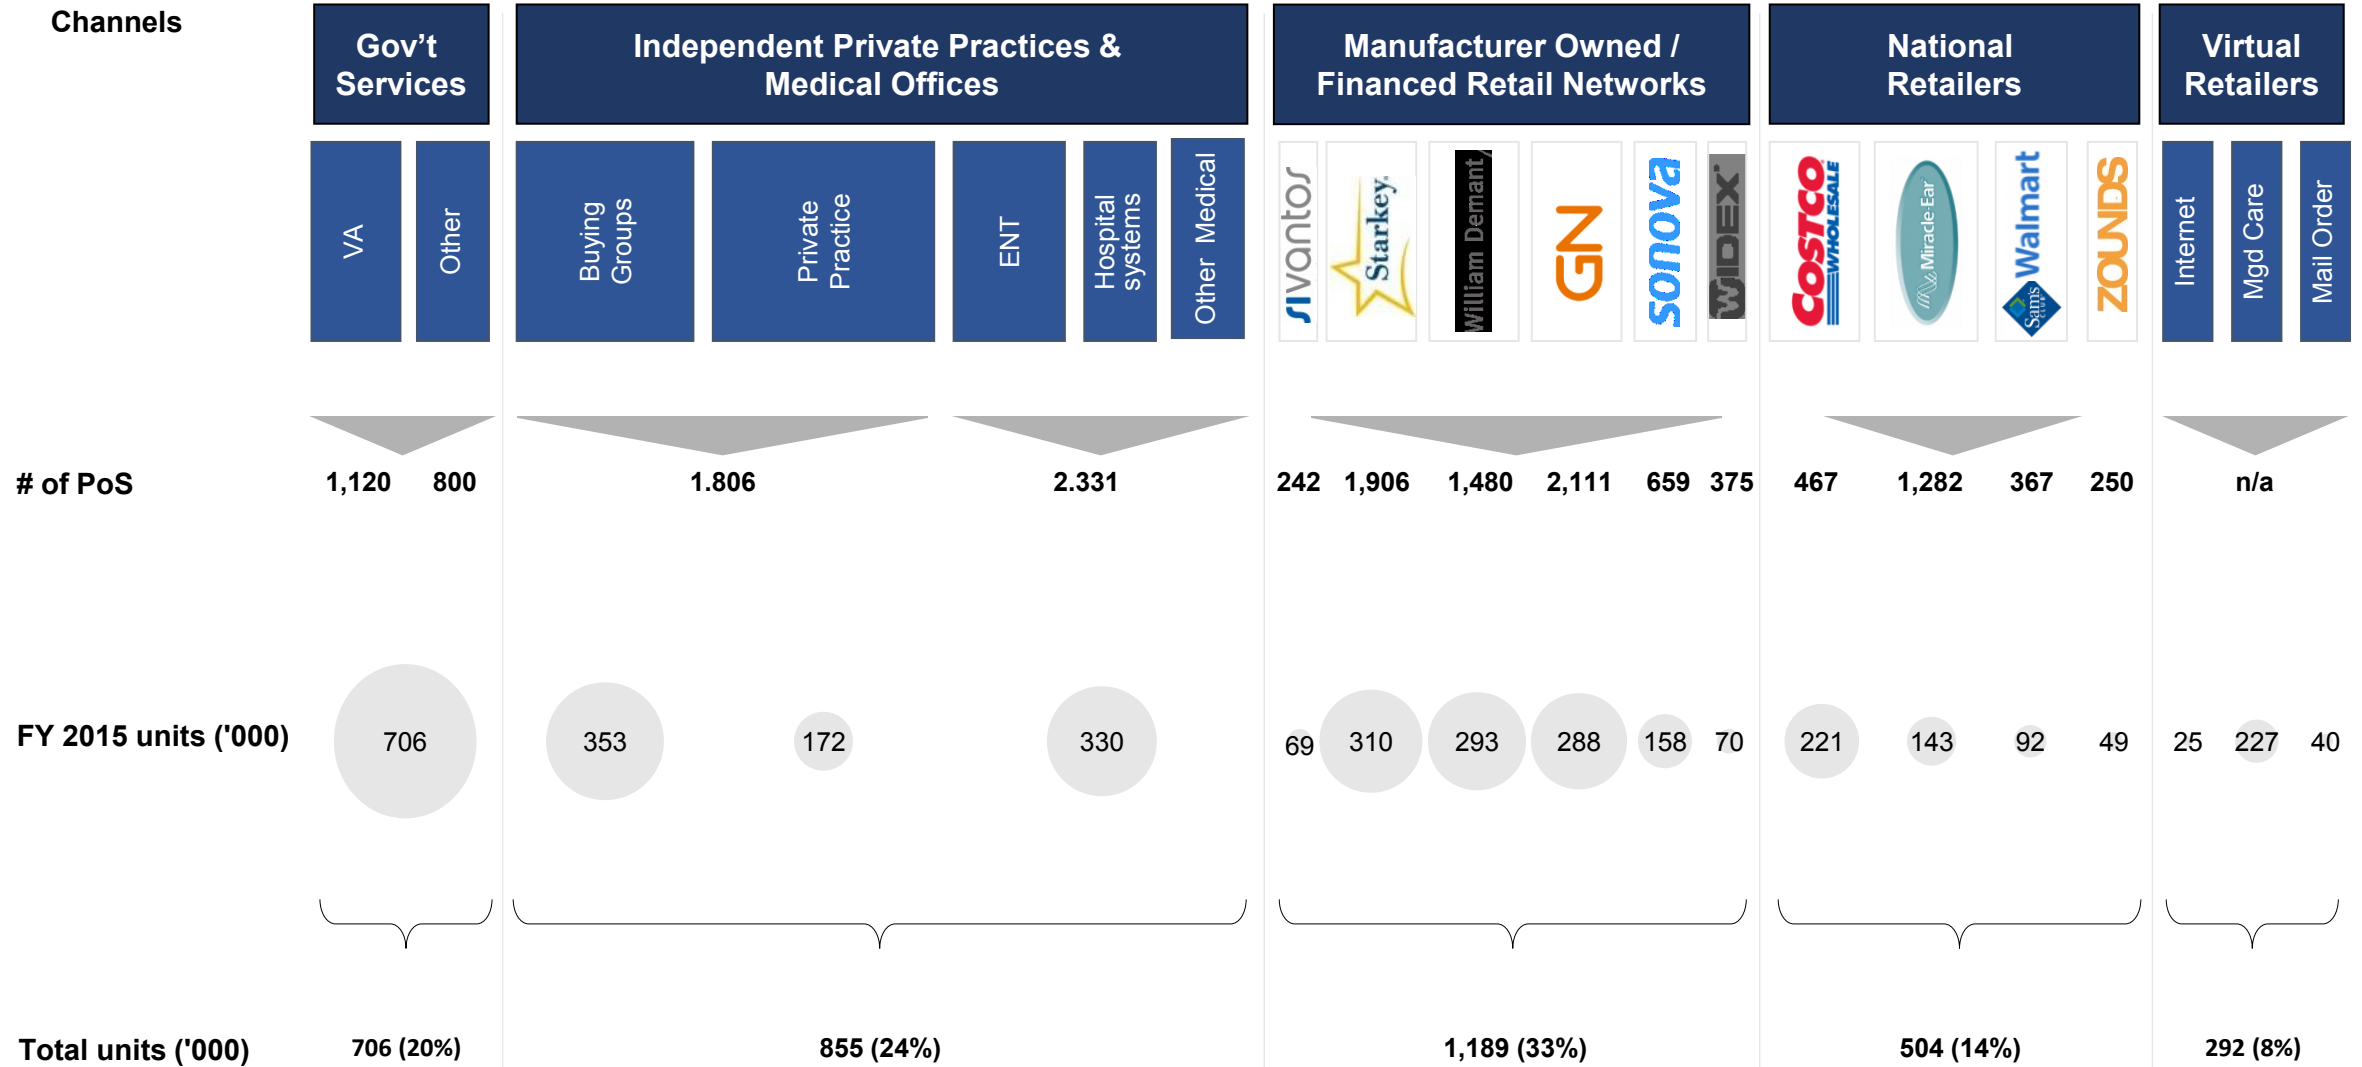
Channels

Gov't Services

Independent Private Practices & Medical Offices

Manufacturer Owned / Financed Retail Networks

National Retailers

Virtual Retailers

VA

Other

Buying Groups

Private Practice

ENT

Hospital systems

Other Medical

sivantos

Starkey

William Demant

GN

sonova

WIDEX

COSTCO WHOLESALE

Miracle-Ear

Walmart

Sam's Club

ZOUNDS

Internet

Mgd Care

Mail Order

# of PoS

1,120 800 1.806 2.331 242 1,906 1,480 2,111 659 375 467 1,282 367 250 n/a

FY 2015 units ('000)

706 353 172 330 69 310 293 288 158 70 221 143 92 49 25 227 40

Total units ('000)

706 (20%) 855 (24%) 1,189 (33%) 504 (14%) 292 (8%)